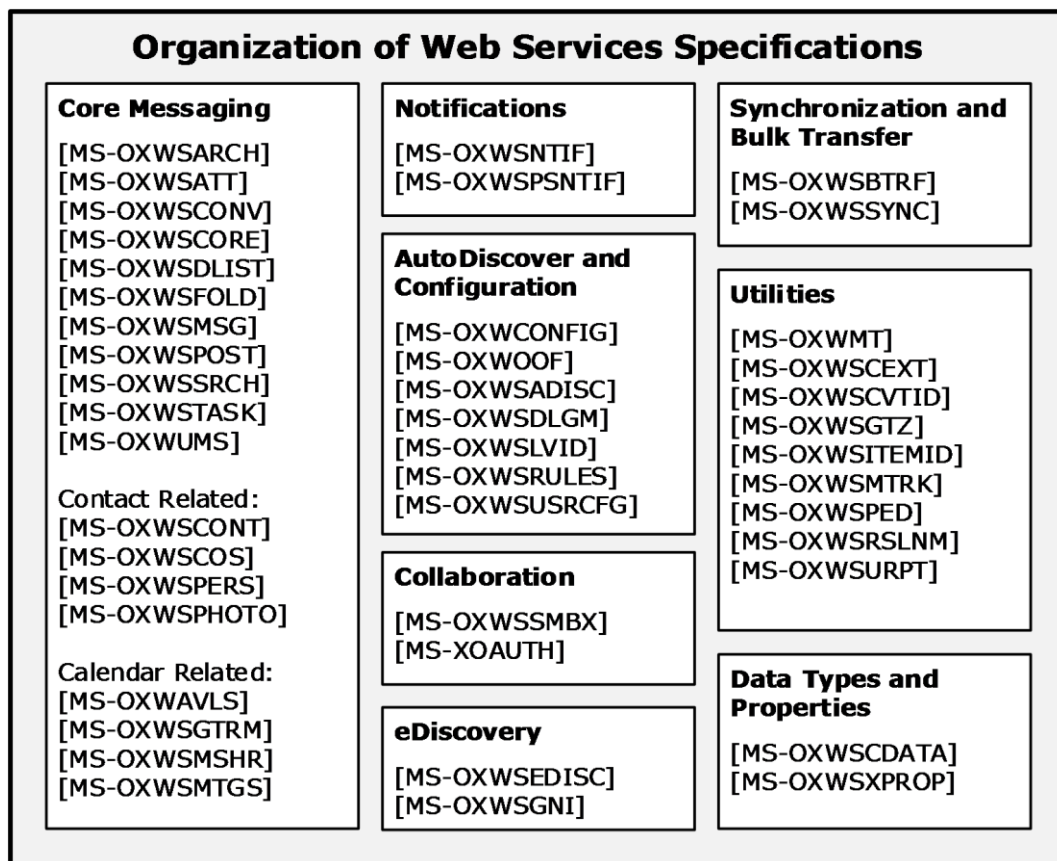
Organization of Web Services Specifications

Core Messaging

[MS-OXWSARCH]
[MS-OXWSATT]
[MS-OXWSCONV]
[MS-OXWSCORE]
[MS-OXWSDLIST]
[MS-OXWSFOLD]
[MS-OXWSMSG]
[MS-OXWSPOST]
[MS-OXWSSRCH]
[MS-OXWSTASK]
[MS-OXWUMS]

Contact Related:
[MS-OXWSCONT]
[MS-OXWSCOS]
[MS-OXWSPERS]
[MS-OXWSPHOTO]

Calendar Related:
[MS-OXWAVLS]
[MS-OXWSGTRM]
[MS-OXWSMSHR]
[MS-OXWSMTGS]

Notifications

[MS-OXWSNTIF]
[MS-OXWSPSNTIF]

AutoDiscover and Configuration

[MS-OXWCONFIG]
[MS-OXWOOF]
[MS-OXWSADISC]
[MS-OXWSDLGM]
[MS-OXWSLVID]
[MS-OXWSRULES]
[MS-OXWSUSRCFG]

Collaboration

[MS-OXWSSMBX]
[MS-XOAUTH]

eDiscovery

[MS-OXWSEDISC]
[MS-OXWSGNI]

Synchronization and Bulk Transfer

[MS-OXWSBTRF]
[MS-OXWSSYNC]

Utilities

[MS-OXWMT]
[MS-OXWSCEXT]
[MS-OXWSCVTID]
[MS-OXWSGTZ]
[MS-OXWSITEMID]
[MS-OXWSMTRK]
[MS-OXWSPED]
[MS-OXWSRSLNM]
[MS-OXWSURPT]

Data Types and Properties

[MS-OXWSCDATA]
[MS-OXWSXPROP]